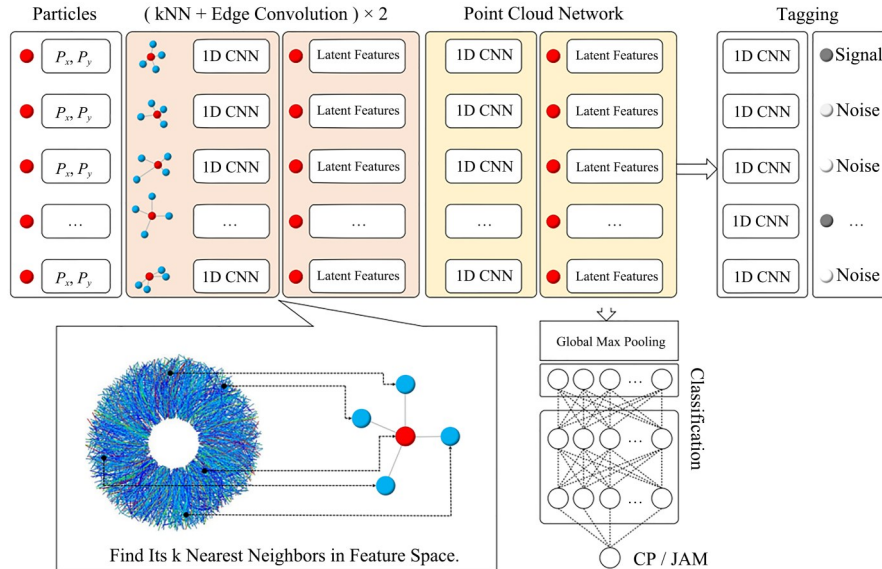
Particles

( kNN + Edge Convolution ) × 2

Point Cloud Network

Tagging

$P_x, P_y$

$P_x, P_y$

$P_x, P_y$

…

$P_x, P_y$

1D CNN

1D CNN

1D CNN

…

1D CNN

Latent Features

Latent Features

Latent Features

…

Latent Features

1D CNN

1D CNN

1D CNN

…

1D CNN

Latent Features

Latent Features

Latent Features

…

Latent Features

1D CNN

1D CNN

1D CNN

1D CNN

1D CNN

Signal

Noise

Noise

…

Noise

Global Max Pooling

…

…

…

Classification

CP / JAM

Find Its k Nearest Neighbors in Feature Space.